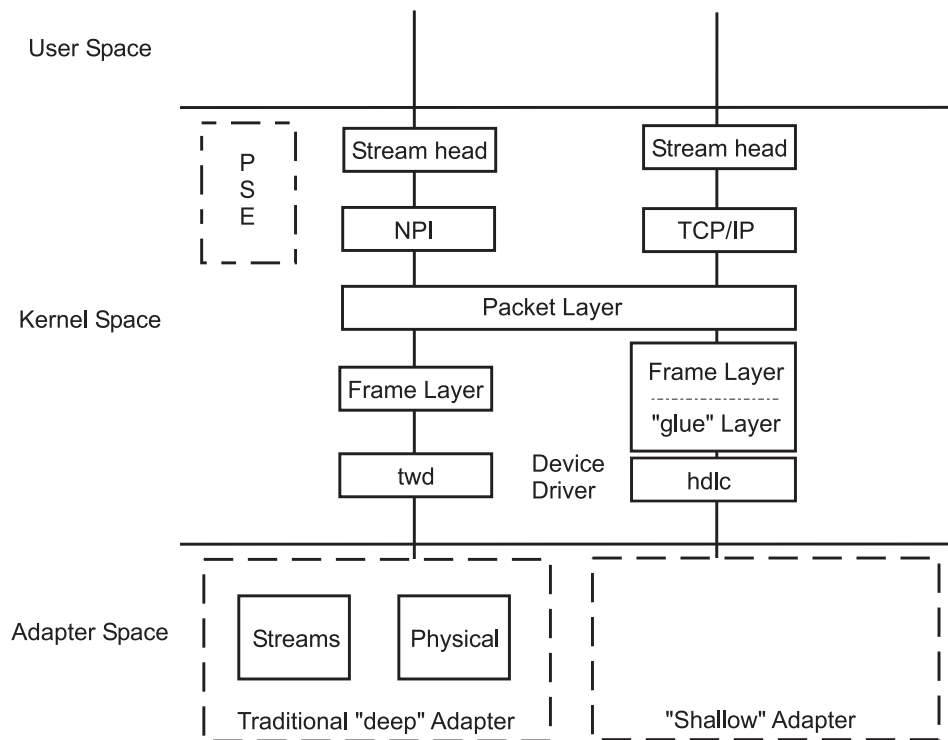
User Space

P
S
E

Stream head

Stream head

NPI

TCP/IP

Kernel Space

Packet Layer

Frame Layer

Frame Layer

"glue" Layer

twd

Device Driver

hdlc

Adapter Space

Streams

Physical

Traditional "deep" Adapter

"Shallow" Adapter